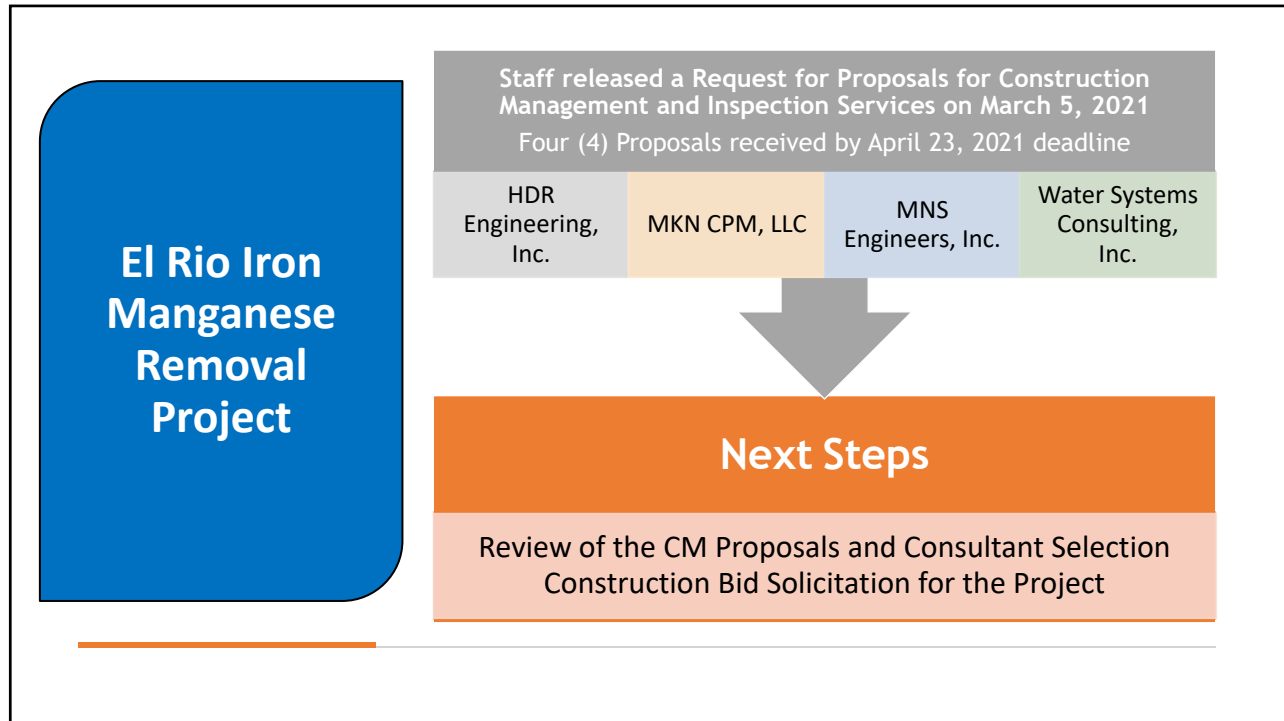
El Rio Iron Manganese Removal Project

Staff released a Request for Proposals for Construction Management and Inspection Services on March 5, 2021

Four (4) Proposals received by April 23, 2021 deadline

| HDR Engineering, Inc. | MKN CPM, LLC | MNS Engineers, Inc. | Water Systems Consulting, Inc. |
|---|---|---|---|

Next Steps

Review of the CM Proposals and Consultant Selection
Construction Bid Solicitation for the Project